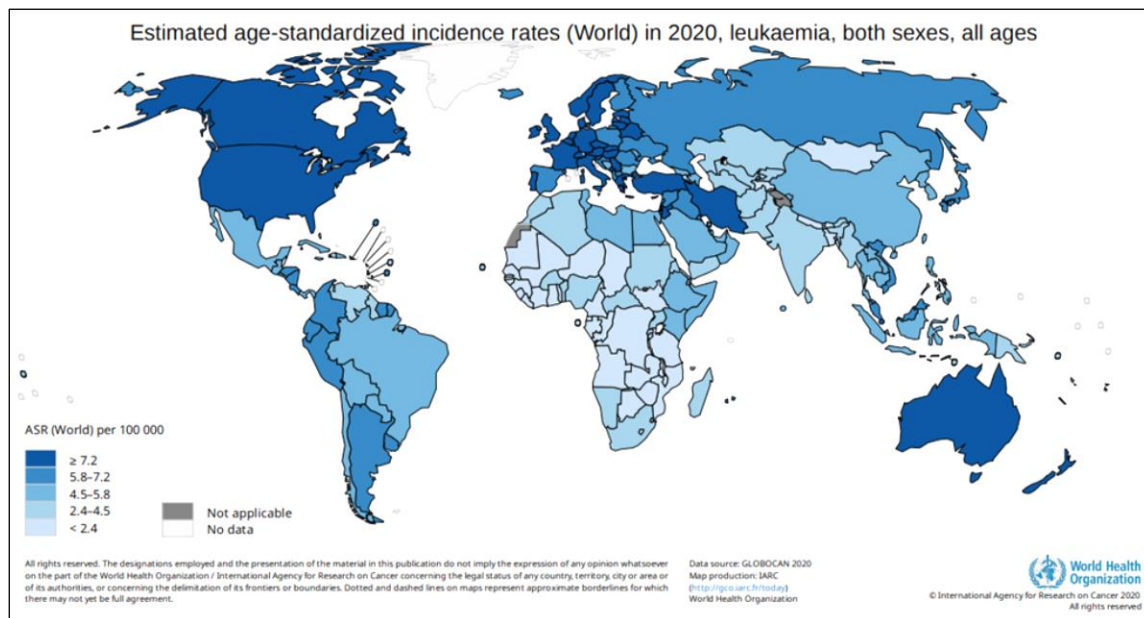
Estimated age-standardized incidence rates (World) in 2020, leukaemia, both sexes, all ages

ASR (World) per 100 000

≥ 7.2
5.8–7.2
4.5–5.8
2.4–4.5
< 2.4

Not applicable
No data

All rights reserved. The designations employed and the presentation of the material in this publication do not imply the expression of any opinion whatsoever on the part of the World Health Organization / International Agency for Research on Cancer concerning the legal status of any country, territory, city or area or of its authorities, or concerning the delimitation of its frontiers or boundaries. Dotted and dashed lines on maps represent approximate borderlines for which there may not yet be full agreement.

Data source: GLOBOCAN 2020
Map production: IARC
(http://gco.iarc.fr/today)
World Health Organization

World Health Organization

© International Agency for Research on Cancer 2020
All rights reserved